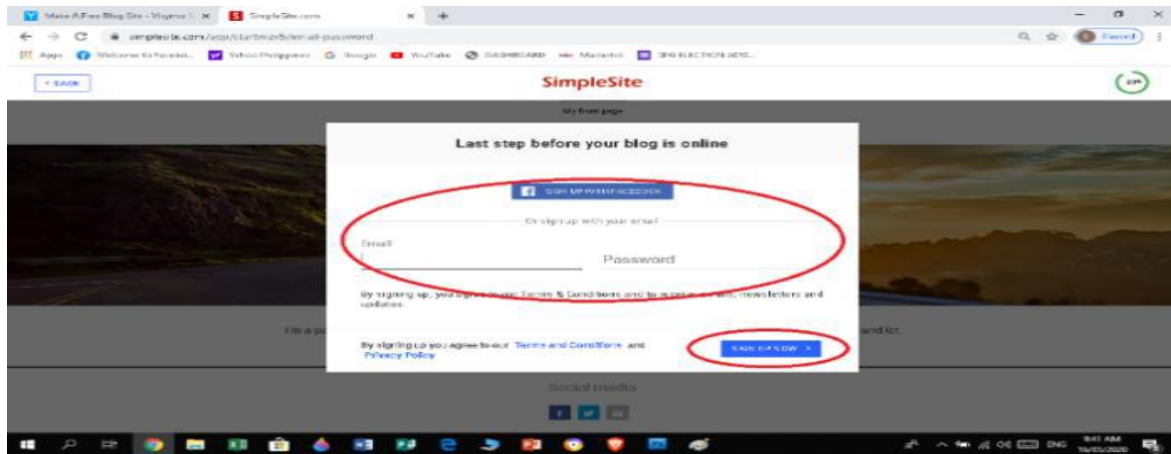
Make A Free Blog Site - Virginia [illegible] ×
SimpleSite.com ×
simplesite.com/app/startmob5/email-password
Apps Welcome to Yazaki... Yahoo Philippines Google YouTube DASHBOARD Marketo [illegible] ELECTION 2020...
Paused
< BACK
SimpleSite
My front page
Last step before your blog is online
SIGN UP WITH FACEBOOK
Or sign up with your email
Email
Password
By signing up, you agree to our Terms & Conditions and to receive emails, newsletters and updates.
I'm a p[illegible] and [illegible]
By signing up you agree to our Terms and Conditions and Privacy Policy
SIGN UP NOW >
Social media
ENG 9:41 AM 10/05/2020